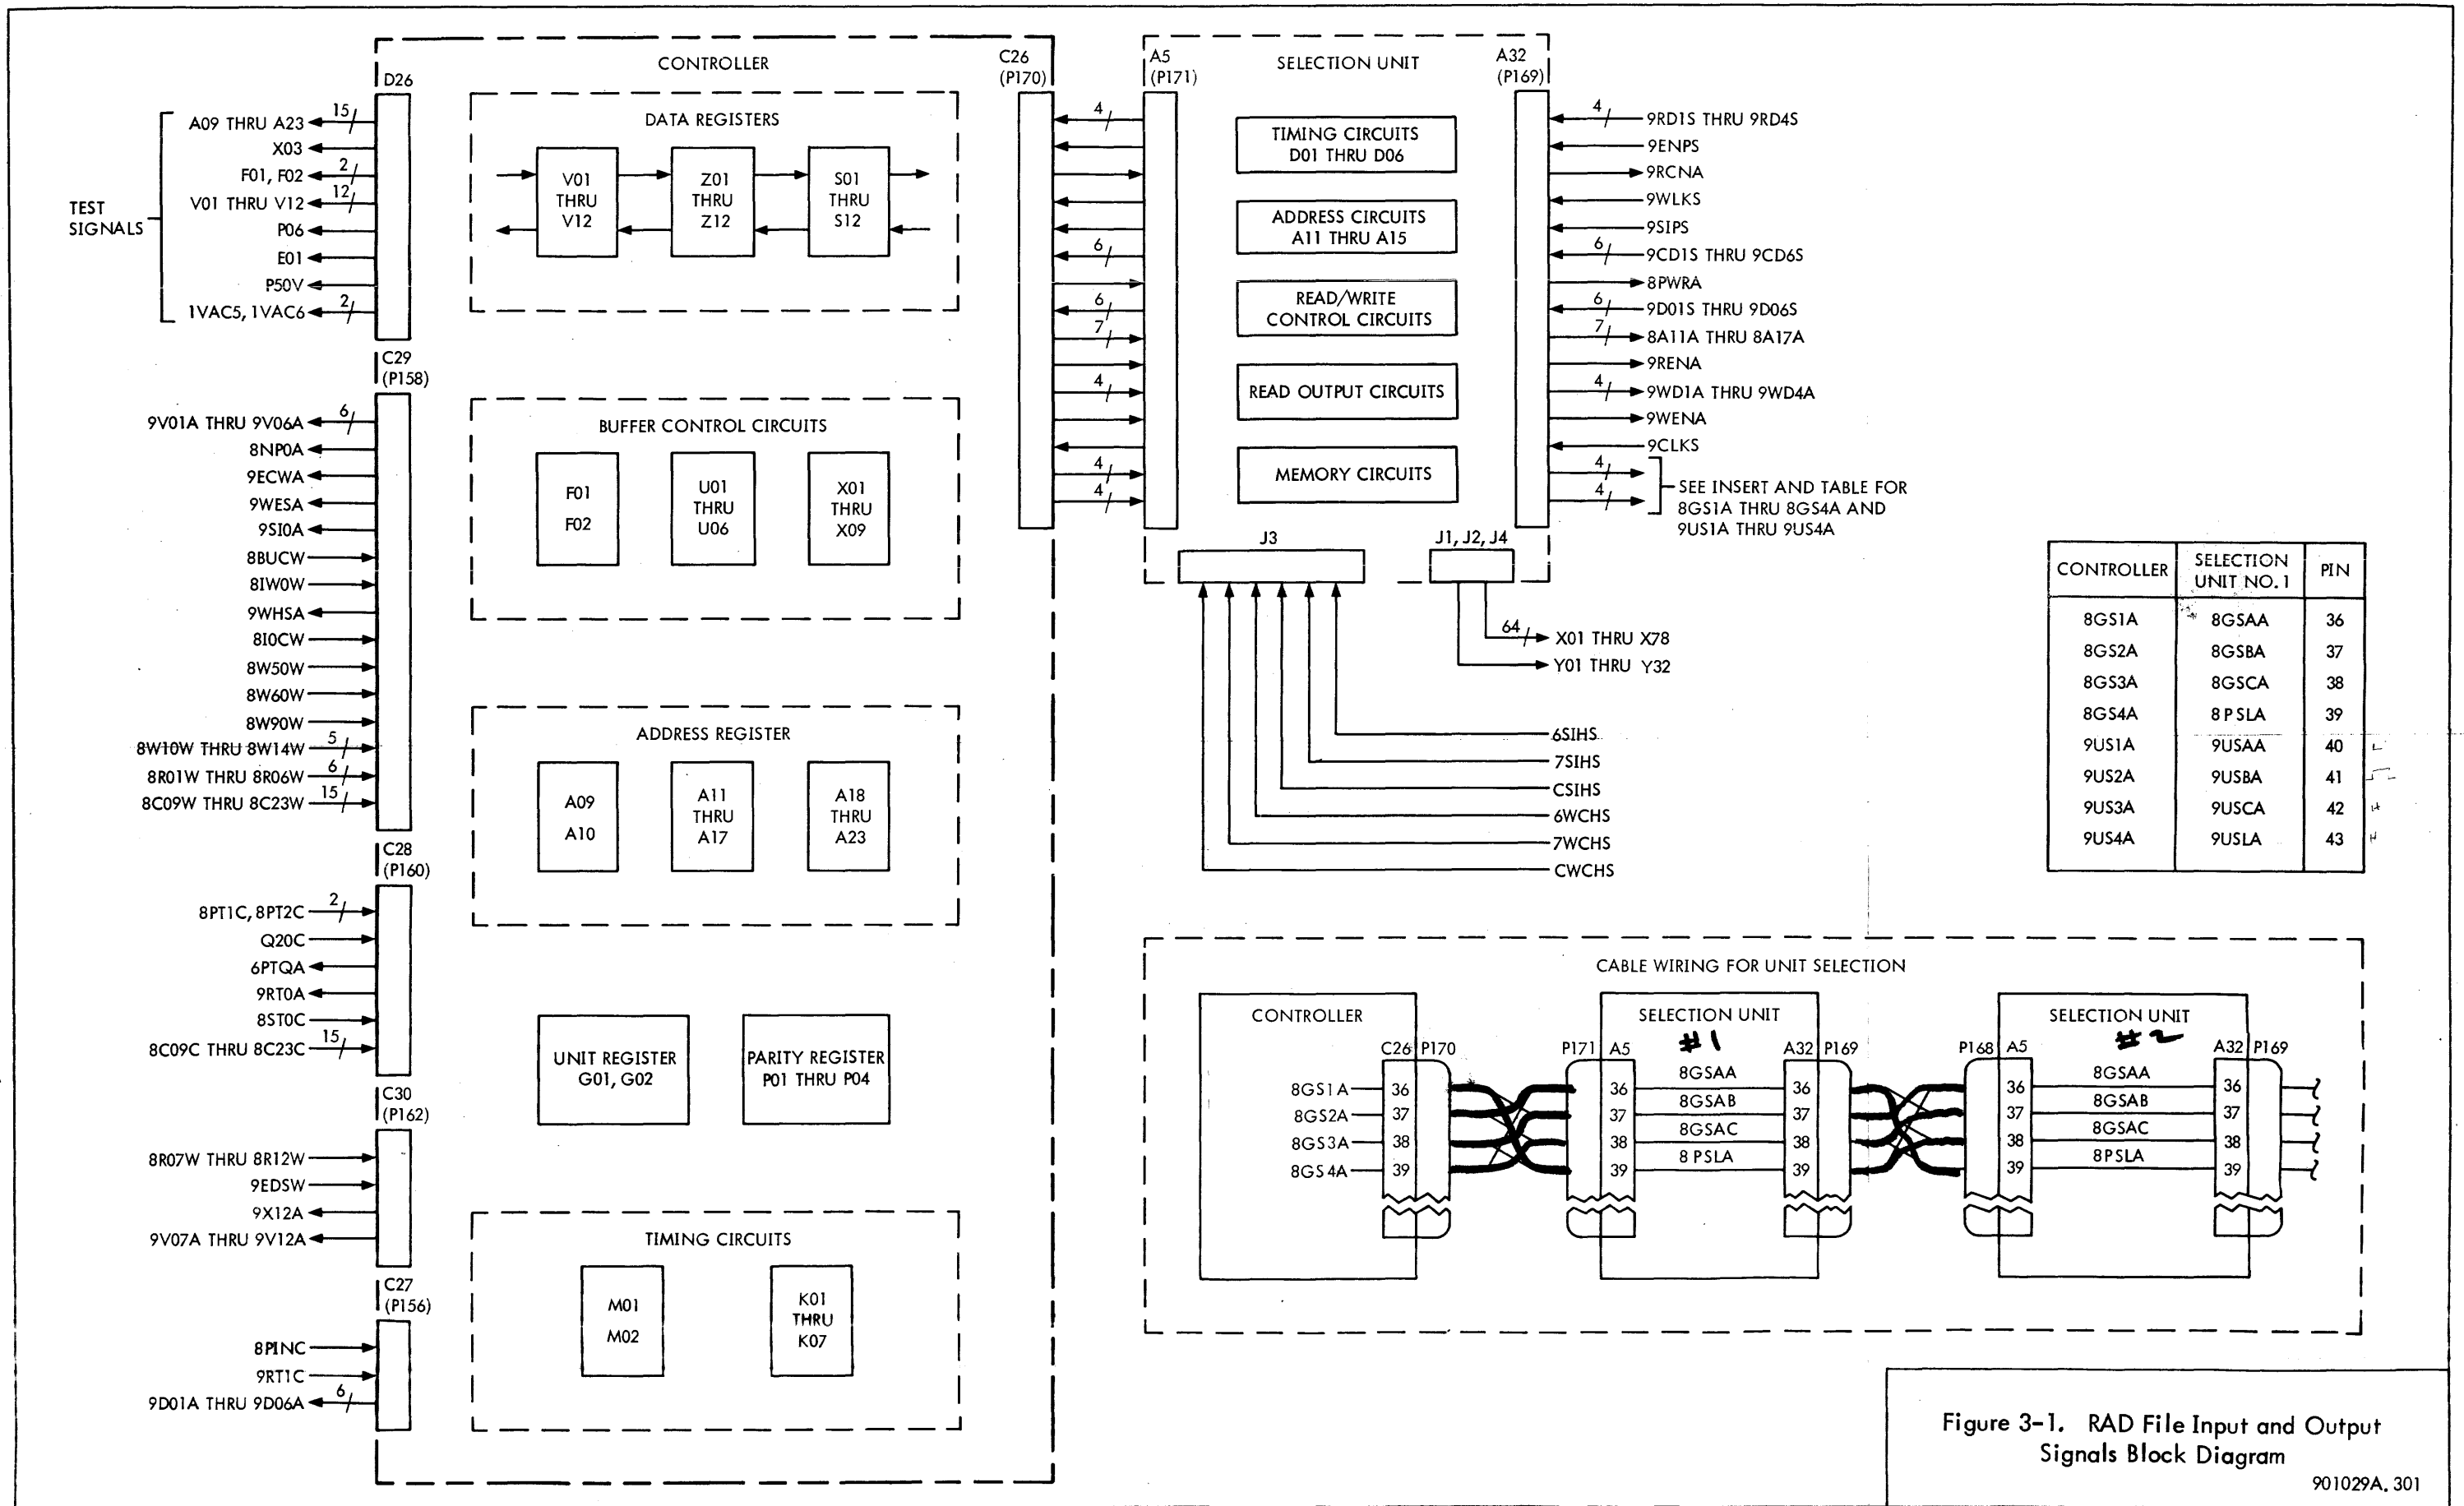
TEST SIGNALS

A09 THRU A23 15
X03
F01, F02 2
V01 THRU V12 12
P06
E01
P50V
1VAC5, 1VAC6 2

D26

CONTROLLER

DATA REGISTERS

V01 THRU V12
Z01 THRU Z12
S01 THRU S12

C29 (P158)

9V01A THRU 9V06A 6
8NP0A
9ECWA
9WESA
9SI0A
8BUCW
8IW0W
9WHSA
8I0CW
8W50W
8W60W
8W90W
8W10W THRU 8W14W 5
8R01W THRU 8R06W 6
8C09W THRU 8C23W 15

BUFFER CONTROL CIRCUITS

F01 F02
U01 THRU U06
X01 THRU X09

C28 (P160)

8PT1C, 8PT2C 2
Q20C
6PTQA
9RT0A
8ST0C
8C09C THRU 8C23C 15

ADDRESS REGISTER

A09 A10
A11 THRU A17
A18 THRU A23

UNIT REGISTER G01, G02
PARITY REGISTER P01 THRU P04

C30 (P162)

8R07W THRU 8R12W
9EDSW
9X12A
9V07A THRU 9V12A

TIMING CIRCUITS

M01 M02
K01 THRU K07

C27 (P156)

8PINC
9RT1C
9D01A THRU 9D06A 6

C26 (P170)

A5 (P171)

SELECTION UNIT

A32 (P169)

TIMING CIRCUITS D01 THRU D06
ADDRESS CIRCUITS A11 THRU A15
READ/WRITE CONTROL CIRCUITS
READ OUTPUT CIRCUITS
MEMORY CIRCUITS

4 6 6 7 4 4 4

9RD1S THRU 9RD4S 4
9ENPS
9RCNA
9WLKS
9SIPS
9CD1S THRU 9CD6S 6
8PWRA
9D01S THRU 9D06S 6
8A11A THRU 8A17A 7
9RENA
9WD1A THRU 9WD4A 4
9WENA
9CLKS
4
4
SEE INSERT AND TABLE FOR 8GS1A THRU 8GS4A AND 9US1A THRU 9US4A

J3
J1, J2, J4

64 X01 THRU X78
Y01 THRU Y32

6SIHS
7SIHS
CSIHS
6WCHS
7WCHS
CWCHS

| CONTROLLER | SELECTION UNIT NO. 1 | PIN |
|---|---|---|
| 8GS1A | 8GSAA | 36 |
| 8GS2A | 8GSBA | 37 |
| 8GS3A | 8GSCA | 38 |
| 8GS4A | 8PSLA | 39 |
| 9US1A | 9USAA | 40 |
| 9US2A | 9USBA | 41 |
| 9US3A | 9USCA | 42 |
| 9US4A | 9USLA | 43 |

CABLE WIRING FOR UNIT SELECTION

CONTROLLER
C26 P170
8GS1A 36
8GS2A 37
8GS3A 38
8GS4A 39

SELECTION UNIT #1
P171 A5 A32 P169
36 8GSAA 36
37 8GSAB 37
38 8GSAC 38
39 8 PSLA 39

SELECTION UNIT #2
P168 A5 A32 P169
36 8GSAA 36
37 8GSAB 37
38 8GSAC 38
39 8PSLA 39

Figure 3-1. RAD File Input and Output Signals Block Diagram

901029A. 301